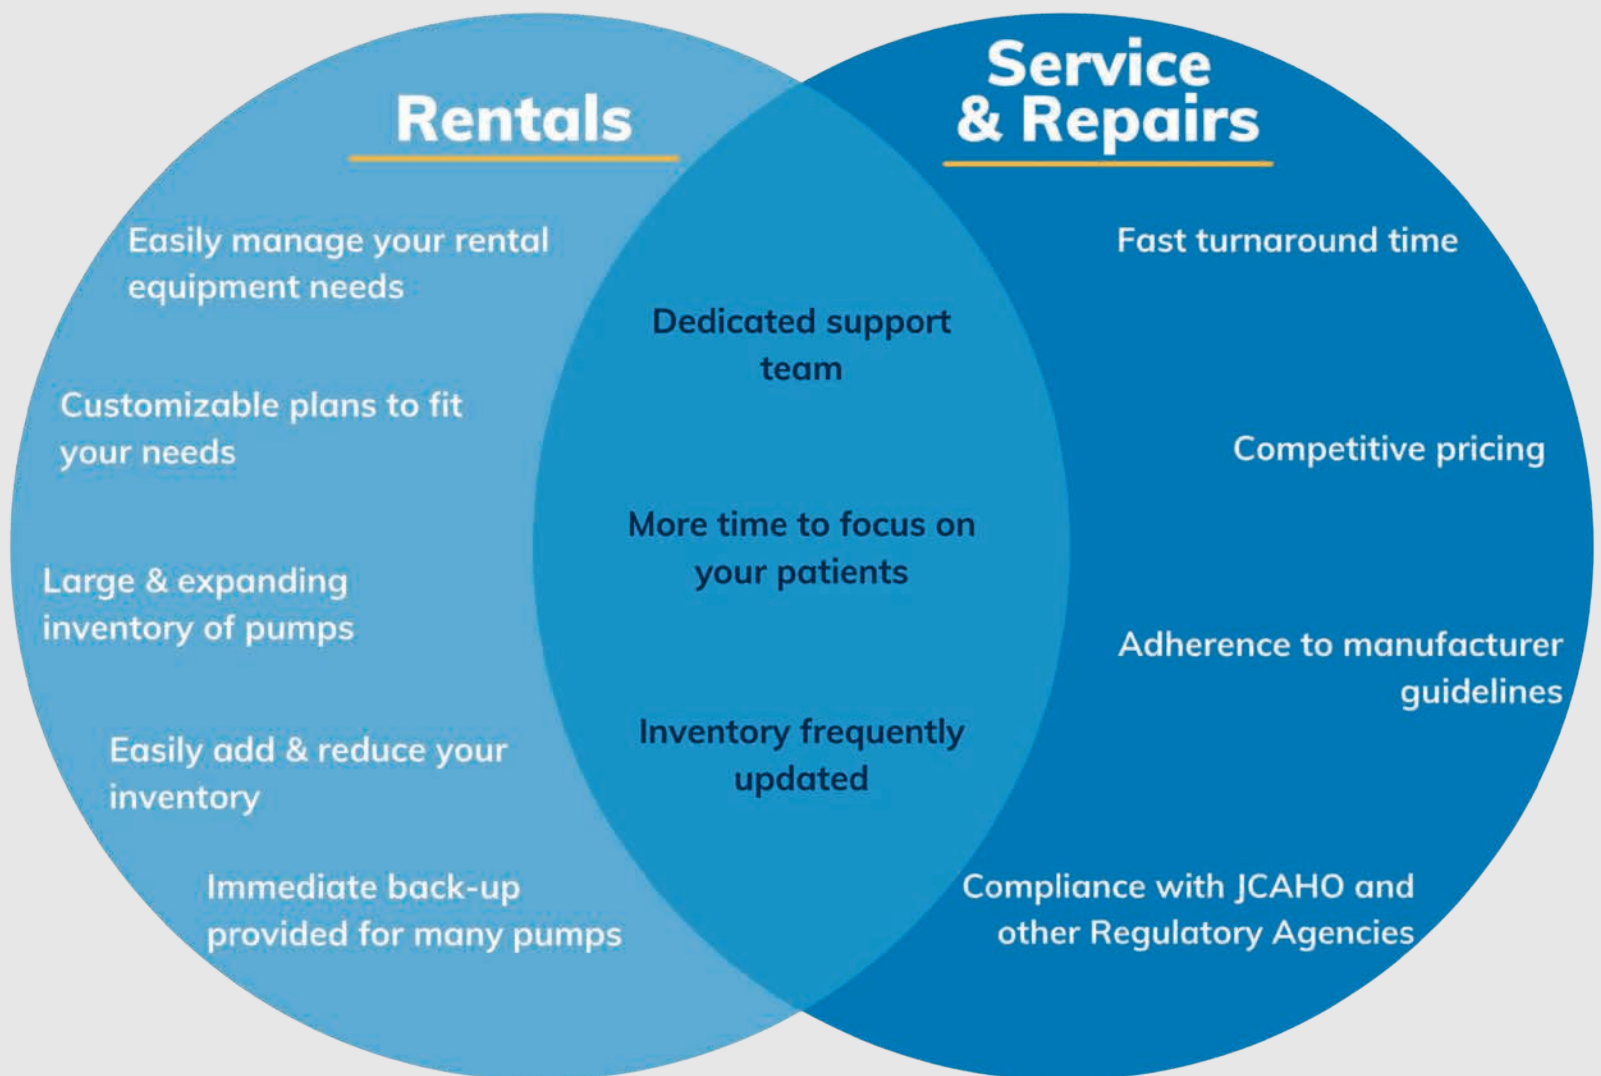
Rentals

Service & Repairs

Easily manage your rental equipment needs

Customizable plans to fit your needs

Large & expanding inventory of pumps

Easily add & reduce your inventory

Immediate back-up provided for many pumps

Dedicated support team

More time to focus on your patients

Inventory frequently updated

Fast turnaround time

Competitive pricing

Adherence to manufacturer guidelines

Compliance with JCAHO and other Regulatory Agencies